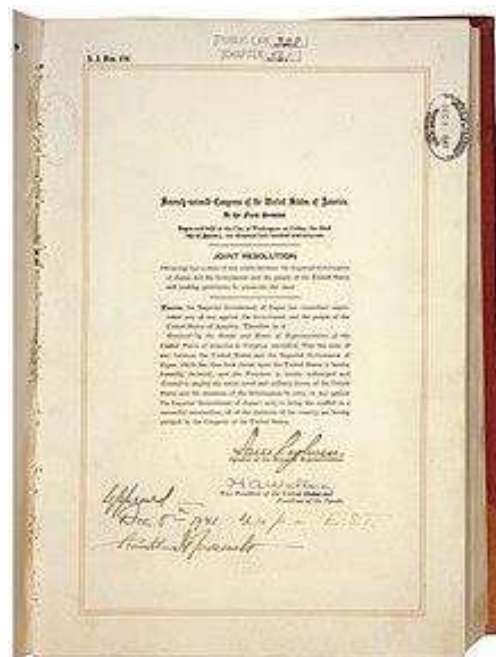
S. J. Res. 116

Public Law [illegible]
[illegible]

Seventy-seventh Congress of the United States of America;
At the First Session

Begun and held at the City of Washington on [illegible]

JOINT RESOLUTION

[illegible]

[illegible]

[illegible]

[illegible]

Vice President of the United States and President of the Senate.

Approved
Dec 8th 1941 4:10 p.m. E.S.T.
Franklin D Roosevelt